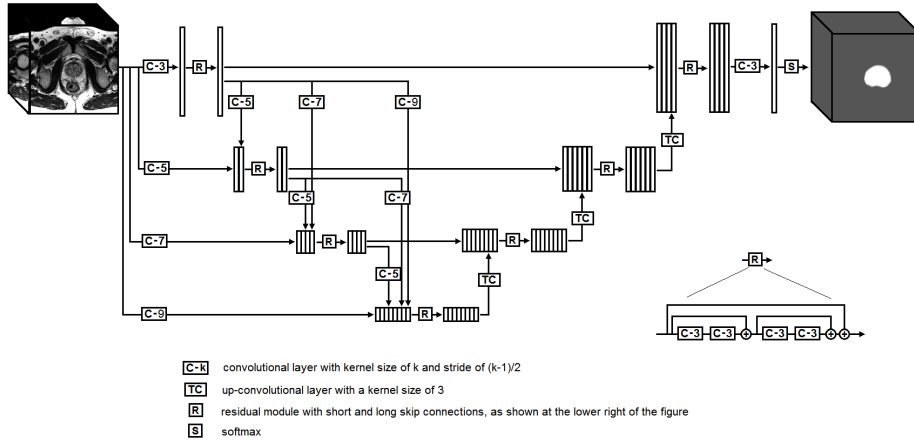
C-3
R
C-5
C-7
C-9
R
C-3
S
TC
C-5
R
R
C-5
C-7
TC
C-7
R
R
C-5
TC
C-9
R
R
C-3
C-3
C-3
C-3

C-k convolutional layer with kernel size of k and stride of (k-1)/2

TC up-convolutional layer with a kernel size of 3

R residual module with short and long skip connections, as shown at the lower right of the figure

S softmax